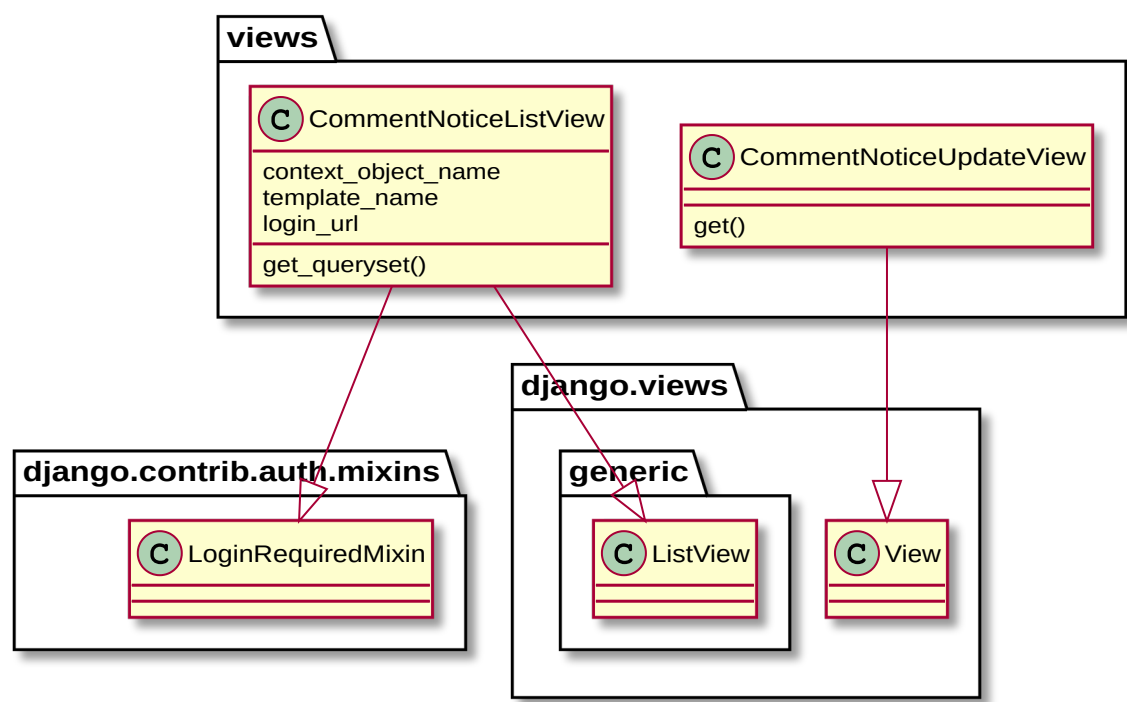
views

C CommentNoticeListView
context_object_name
template_name
login_url
get_queryset()

C CommentNoticeUpdateView
get()

django.views

generic

django.contrib.auth.mixins

C LoginRequiredMixin

C ListView

C View